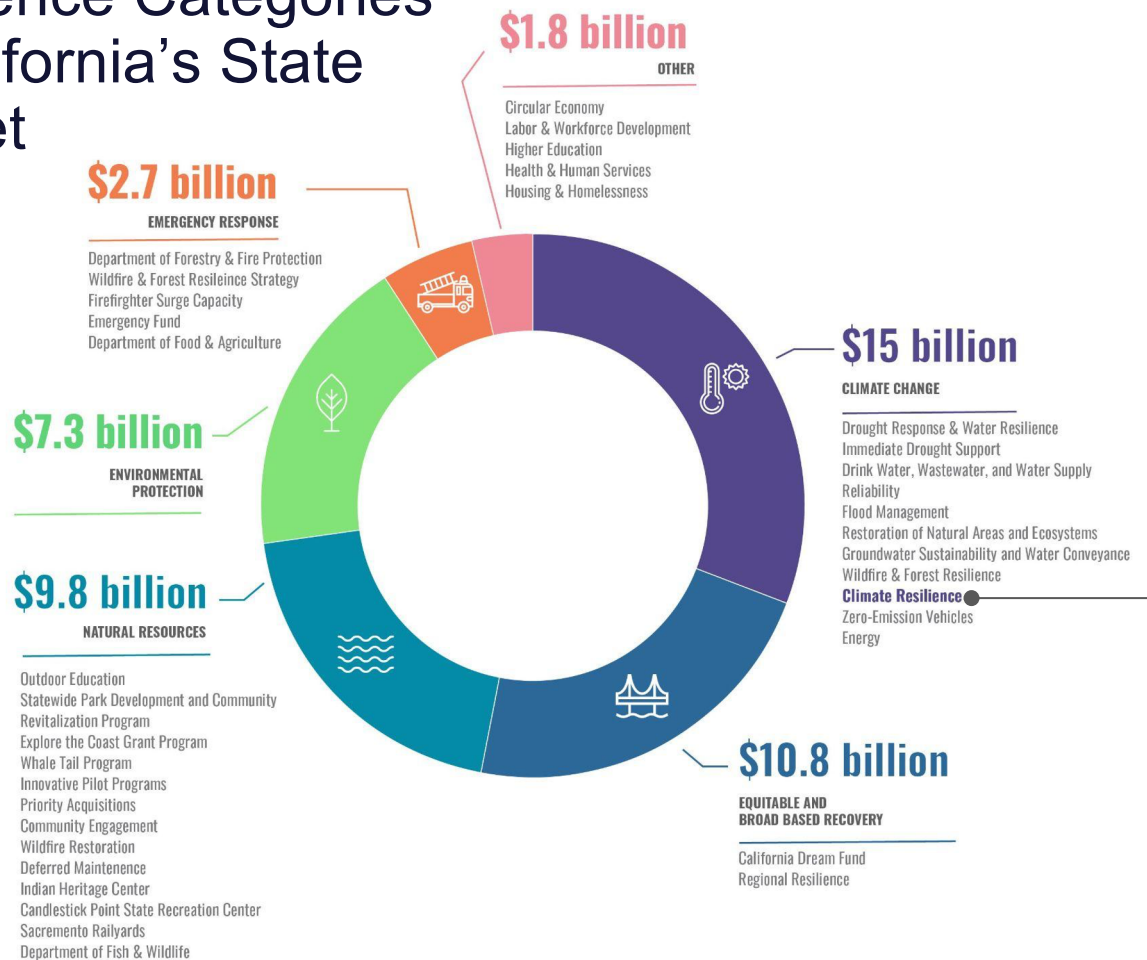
ence Categories
fornia's State
et

$1.8 billion
OTHER

Circular Economy
Labor & Workforce Development
Higher Education
Health & Human Services
Housing & Homelessness

$2.7 billion
EMERGENCY RESPONSE

Department of Forestry & Fire Protection
Wildfire & Forest Resileince Strategy
Firefrighter Surge Capacity
Emergency Fund
Department of Food & Agriculture

$15 billion
CLIMATE CHANGE

Drought Response & Water Resilience
Immediate Drought Support
Drink Water, Wastewater, and Water Supply Reliability
Flood Management
Restoration of Natural Areas and Ecosystems
Groundwater Sustainability and Water Conveyance
Wildfire & Forest Resilience
Climate Resilience
Zero-Emission Vehicles
Energy

$7.3 billion
ENVIRONMENTAL PROTECTION

$9.8 billion
NATURAL RESOURCES

Outdoor Education
Statewide Park Development and Community Revitalization Program
Explore the Coast Grant Program
Whale Tail Program
Innovative Pilot Programs
Priority Acquisitions
Community Engagement
Wildfire Restoration
Deferred Maintenence
Indian Heritage Center
Candlestick Point State Recreation Center
Sacremento Railyards
Department of Fish & Wildlife

$10.8 billion
EQUITABLE AND BROAD BASED RECOVERY

California Dream Fund
Regional Resilience